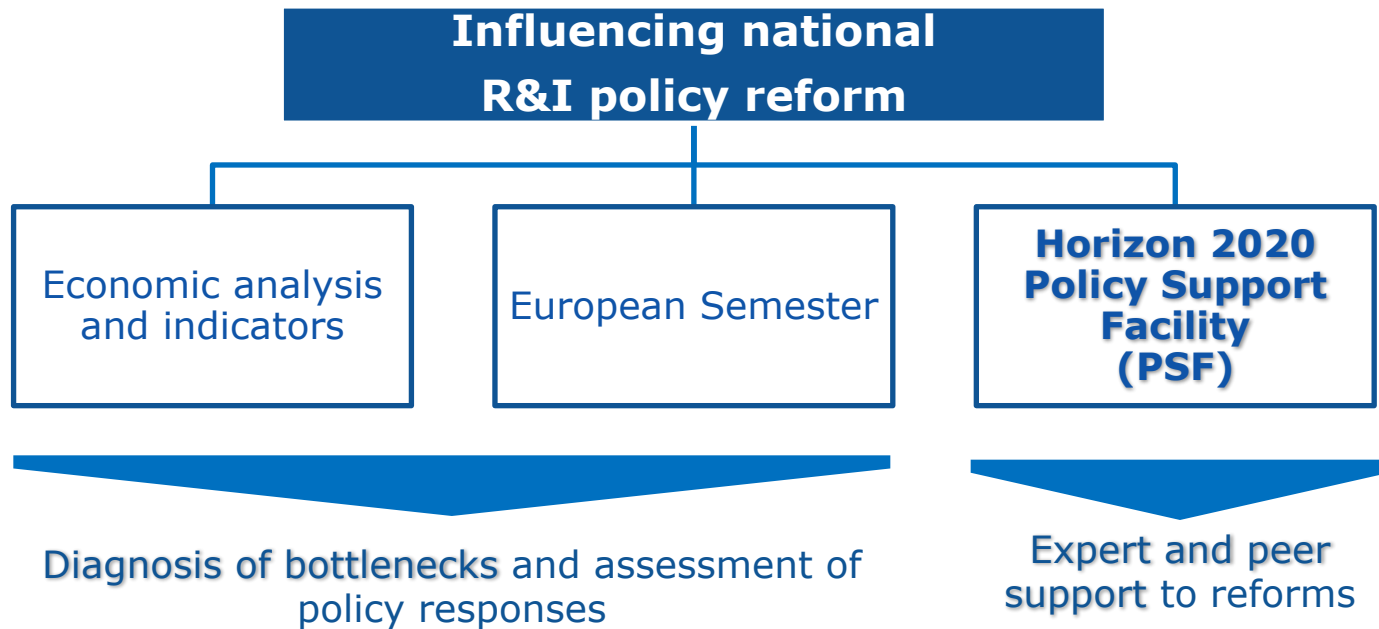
Influencing national R&I policy reform

Economic analysis and indicators

European Semester

Horizon 2020 Policy Support Facility (PSF)

Diagnosis of bottlenecks and assessment of policy responses

Expert and peer support to reforms